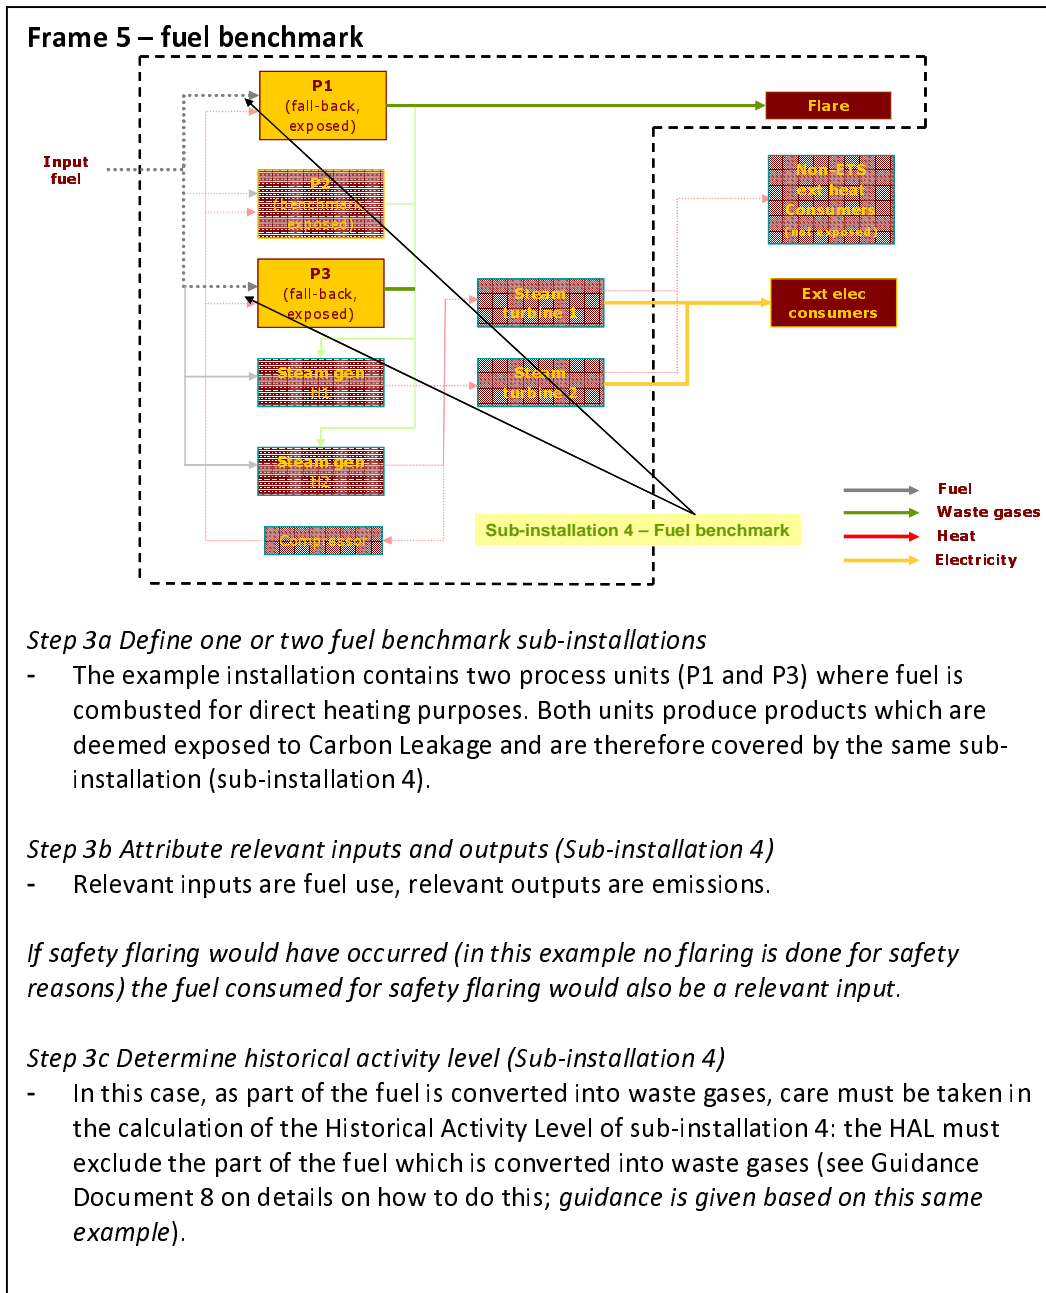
Frame 5 – fuel benchmark

P1 (fall-back, exposed)

Flare

Input fuel

P2 (benchmark, exposed)

Non-ETS ext heat Consumers (not exposed)

P3 (fall-back, exposed)

Steam turbine 1

Ext elec consumers

Steam gen H1

Steam turbine 2

Steam gen H2

Fuel

Waste gases

Heat

Electricity

Compressor

Sub-installation 4 – Fuel benchmark

*Step 3a Define one or two fuel benchmark sub-installations*
- The example installation contains two process units (P1 and P3) where fuel is combusted for direct heating purposes. Both units produce products which are deemed exposed to Carbon Leakage and are therefore covered by the same sub-installation (sub-installation 4).

*Step 3b Attribute relevant inputs and outputs (Sub-installation 4)*
- Relevant inputs are fuel use, relevant outputs are emissions.

*If safety flaring would have occurred (in this example no flaring is done for safety reasons) the fuel consumed for safety flaring would also be a relevant input.*

*Step 3c Determine historical activity level (Sub-installation 4)*
- In this case, as part of the fuel is converted into waste gases, care must be taken in the calculation of the Historical Activity Level of sub-installation 4: the HAL must exclude the part of the fuel which is converted into waste gases (see Guidance Document 8 on details on how to do this; *guidance is given based on this same example*).